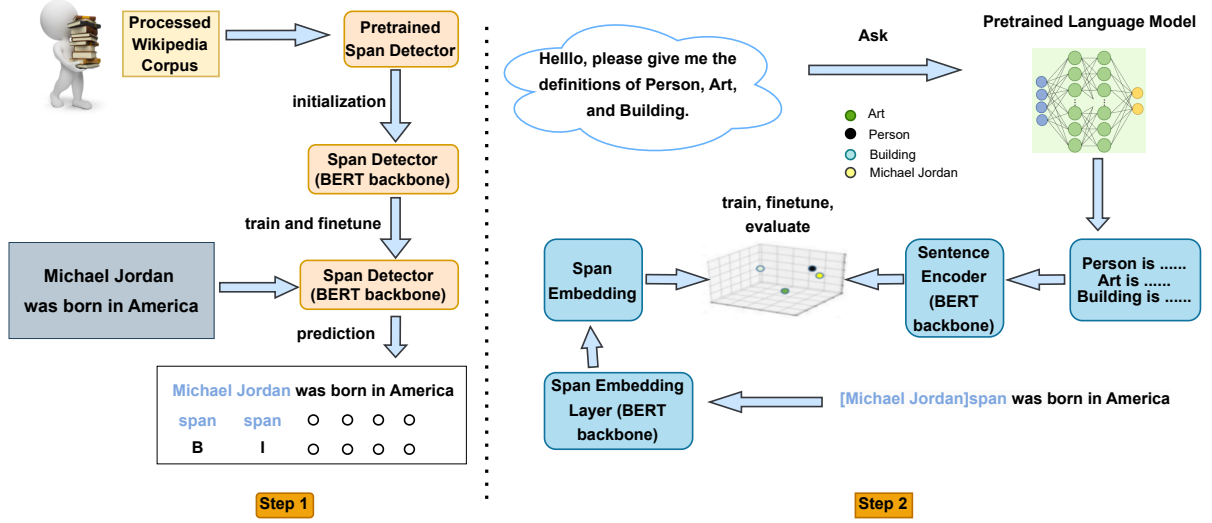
Processed Wikipedia Corpus

Pretrained Span Detector

initialization

Span Detector (BERT backbone)

train and finetune

Michael Jordan was born in America

Span Detector (BERT backbone)

prediction

| Michael Jordan | was born in America | | | |
|---|---|---|---|---|
| span | span | O | O | O | O |
| B | I | O | O | O | O |

Step 1

Helllo, please give me the definitions of Person, Art, and Building.

Ask

Pretrained Language Model

Art
Person
Building
Michael Jordan

train, finetune, evaluate

Span Embedding

Sentence Encoder (BERT backbone)

Person is ......
Art is ......
Building is ......

Span Embedding Layer (BERT backbone)

[Michael Jordan]span was born in America

Step 2